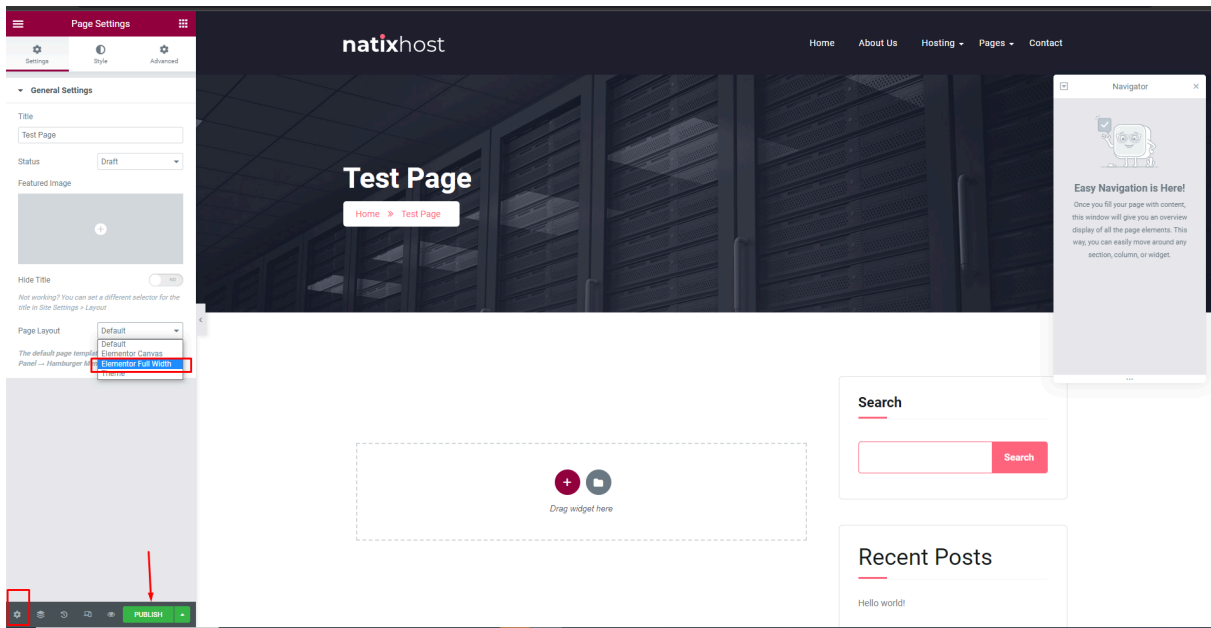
Page Settings

Settings Style Advanced

General Settings

Title

Test Page

Status Draft

Featured Image

Hide Title

Not working? You can set a different selector for the title in Site Settings > Layout

Page Layout Default

Default
Elementor Canvas
Elementor Full Width
Theme

The default page templat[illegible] Panel → Hamburger M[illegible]

PUBLISH

natixhost

Home About Us Hosting Pages Contact

Test Page

Home » Test Page

Navigator

Easy Navigation is Here!

Once you fill your page with content, this window will give you an overview display of all the page elements. This way, you can easily move around any section, column, or widget.

Drag widget here

Search

Search

Recent Posts

Hello world!